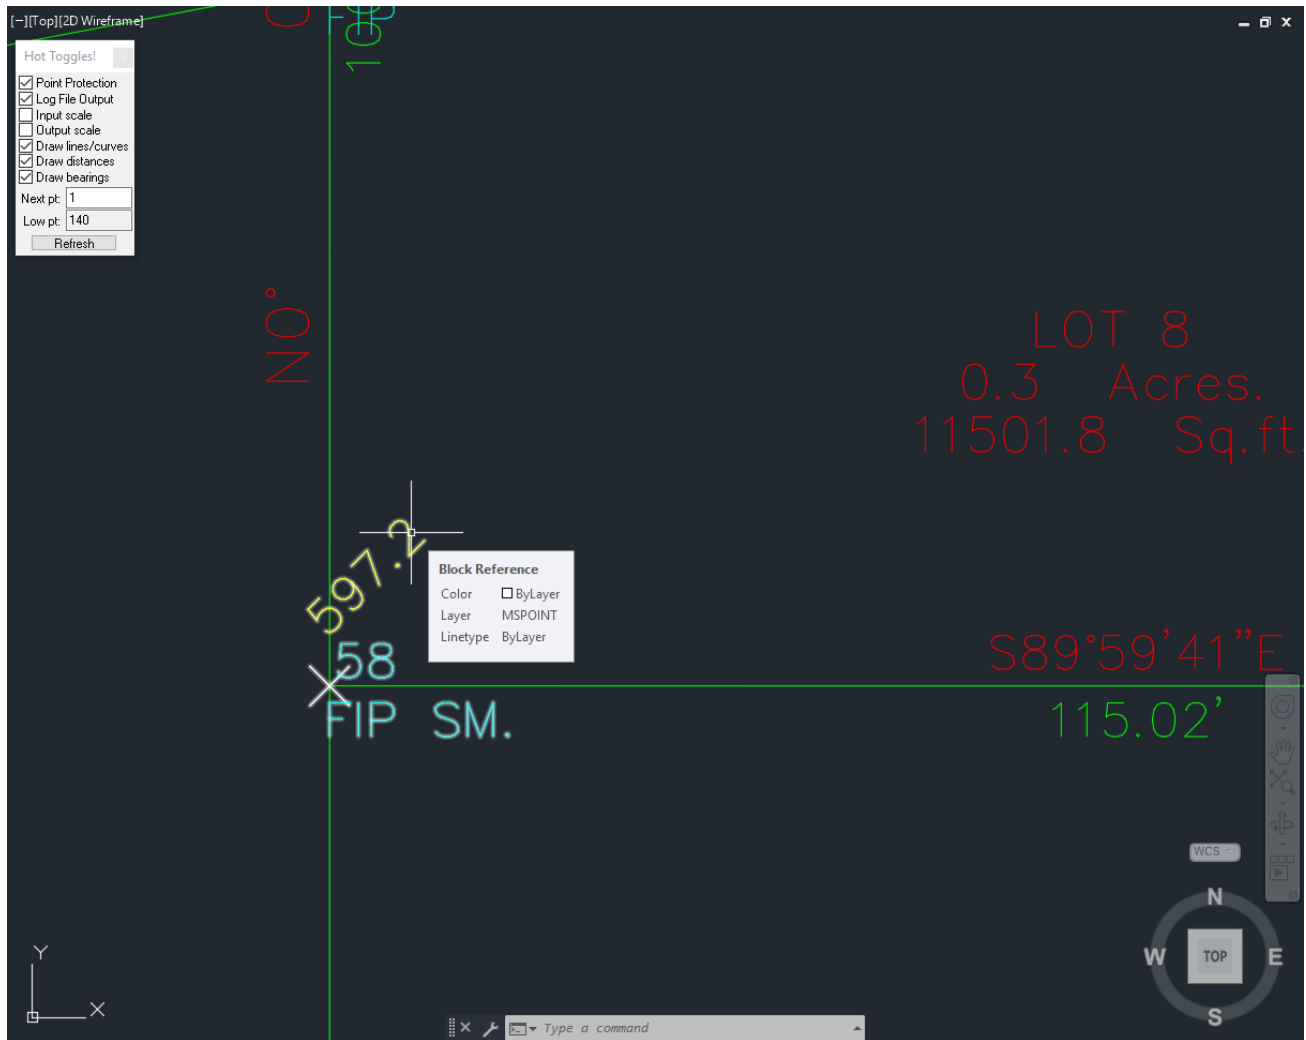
[−][Top][2D Wireframe]

Hot Toggles!

Point Protection
Log File Output
Input scale
Output scale
Draw lines/curves
Draw distances
Draw bearings
Next pt: 1
Low pt: 140
Refresh

N0°

LOT 8
0.3 Acres.
11501.8 Sq.ft.

597.2

Block Reference
Color ByLayer
Layer MSPOINT
Linetype ByLayer

58
FIP SM.

S89°59'41"E
115.02'

WCS

N
W TOP E
S

Y
X

Type a command